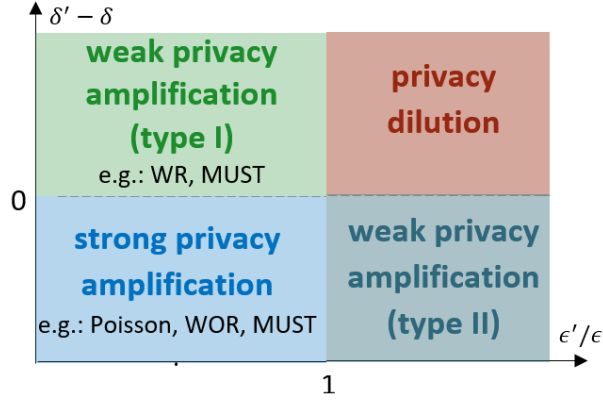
$\delta' - \delta$

weak privacy amplification (type I)
e.g.: WR, MUST

privacy dilution

0

strong privacy amplification
e.g.: Poisson, WOR, MUST

weak privacy amplification (type II)

$\epsilon'/\epsilon$

1